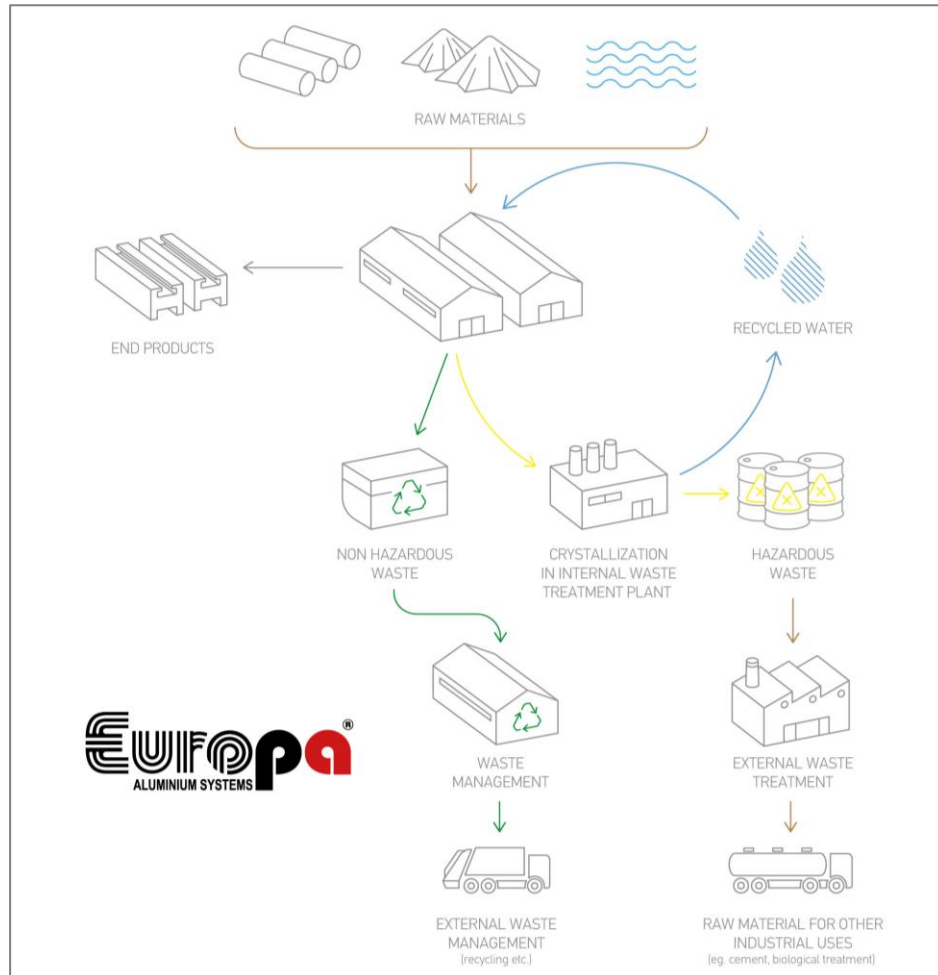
RAW MATERIALS

END PRODUCTS

RECYCLED WATER

NON HAZARDOUS WASTE

CRYSTALLIZATION IN INTERNAL WASTE TREATMENT PLANT

HAZARDOUS WASTE

Europa®
ALUMINIUM SYSTEMS

WASTE MANAGEMENT

EXTERNAL WASTE TREATMENT

EXTERNAL WASTE MANAGEMENT
(recycling etc.)

RAW MATERIAL FOR OTHER INDUSTRIAL USES
(eg. cement, biological treatment)